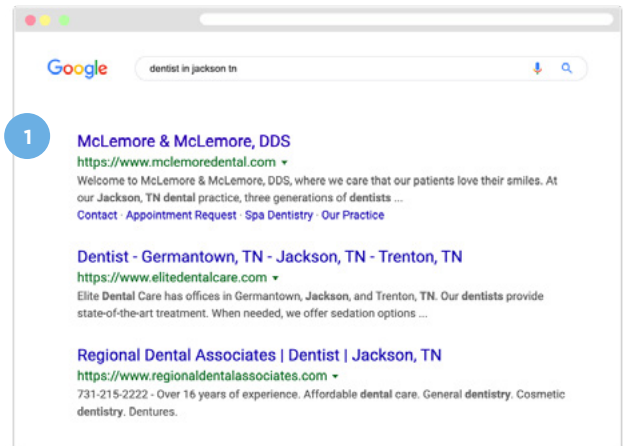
Google

dentist in jackson tn

1

McLemore & McLemore, DDS
https://www.mclemoredental.com ▾
Welcome to McLemore & McLemore, DDS, where we care that our patients love their smiles. At our Jackson, TN dental practice, three generations of dentists ...
Contact · Appointment Request · Spa Dentistry · Our Practice

Dentist - Germantown, TN - Jackson, TN - Trenton, TN
https://www.elitedentalcare.com ▾
Elite Dental Care has offices in Germantown, Jackson, and Trenton, TN. Our dentists provide state-of-the-art treatment. When needed, we offer sedation options ...

Regional Dental Associates | Dentist | Jackson, TN
https://www.regionaldentalassociates.com ▾
731-215-2222 - Over 16 years of experience. Affordable dental care. General dentistry. Cosmetic dentistry. Dentures.